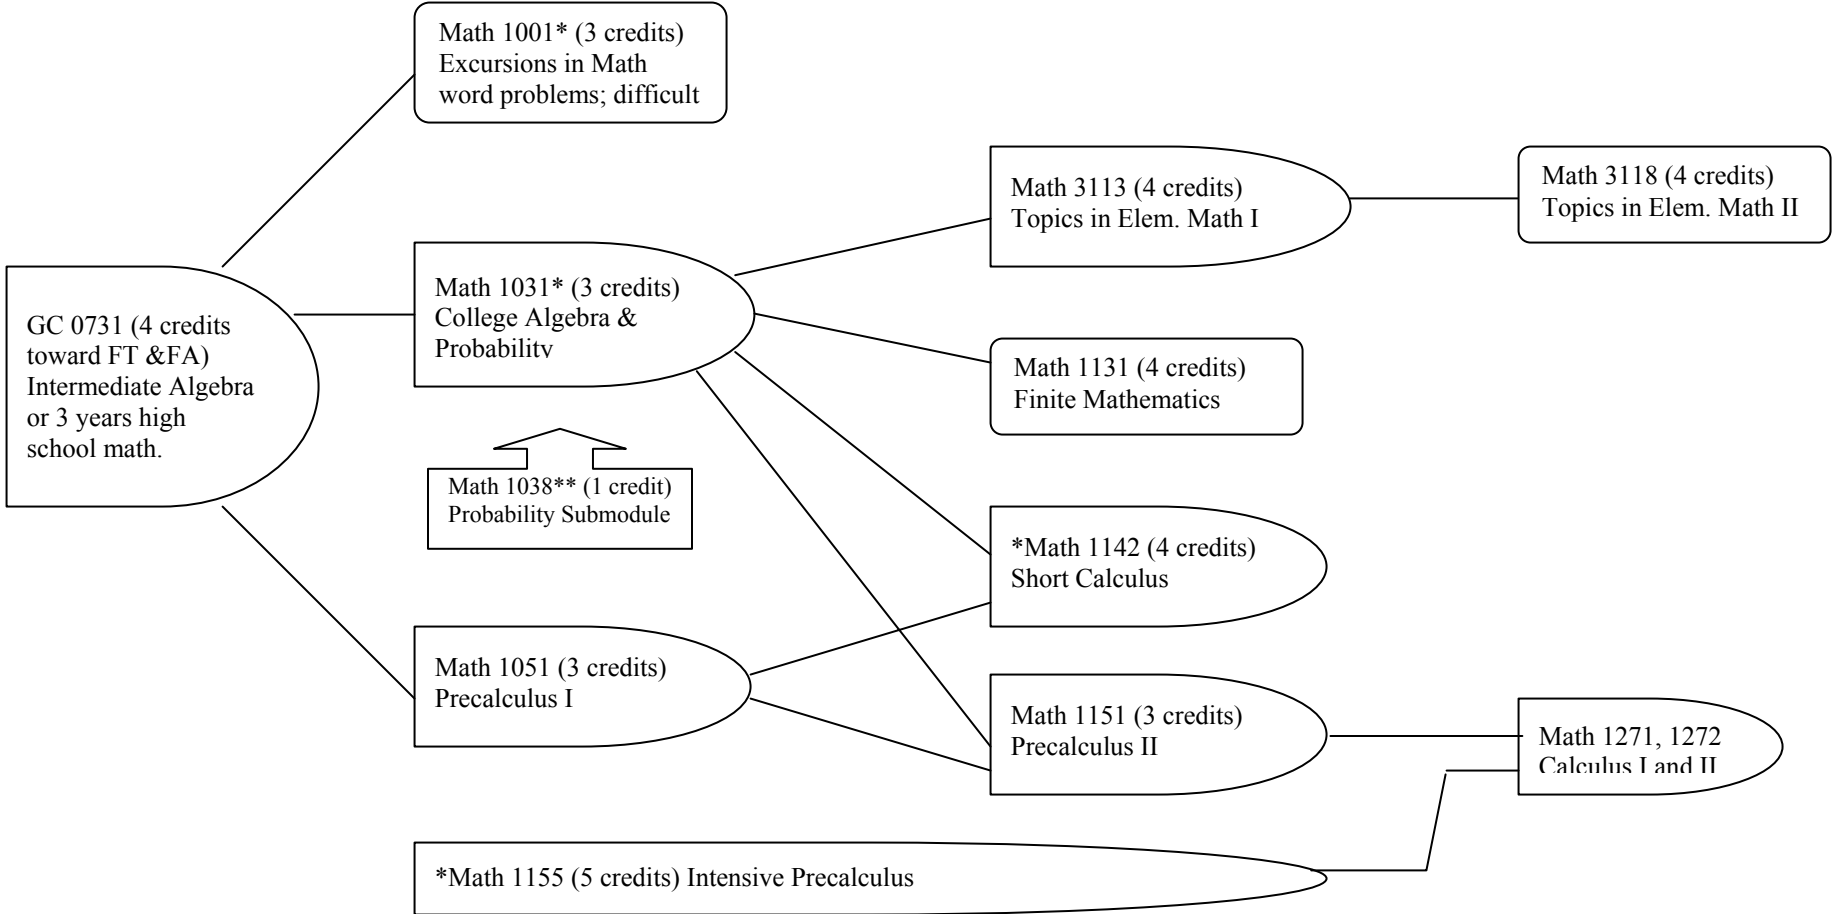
Math 1001* (3 credits)
Excursions in Math
word problems; difficult

Math 3113 (4 credits)
Topics in Elem. Math I

Math 3118 (4 credits)
Topics in Elem. Math II

GC 0731 (4 credits toward FT &FA)
Intermediate Algebra or 3 years high school math.

Math 1031* (3 credits)
College Algebra & Probability

Math 1131 (4 credits)
Finite Mathematics

Math 1038** (1 credit)
Probability Submodule

*Math 1142 (4 credits)
Short Calculus

Math 1051 (3 credits)
Precalculus I

Math 1151 (3 credits)
Precalculus II

Math 1271, 1272
Calculus I and II

*Math 1155 (5 credits) Intensive Precalculus